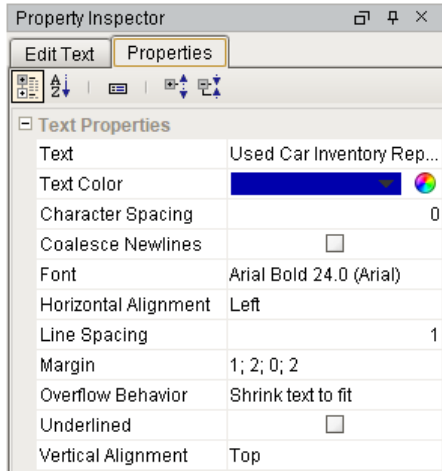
Property Inspector

Edit Text | Properties

Text Properties

| | |
|---|---|
| Text | Used Car Inventory Rep... |
| Text Color | |
| Character Spacing | 0 |
| Coalesce Newlines | ☐ |
| Font | Arial Bold 24.0 (Arial) |
| Horizontal Alignment | Left |
| Line Spacing | 1 |
| Margin | 1; 2; 0; 2 |
| Overflow Behavior | Shrink text to fit |
| Underlined | ☐ |
| Vertical Alignment | Top |